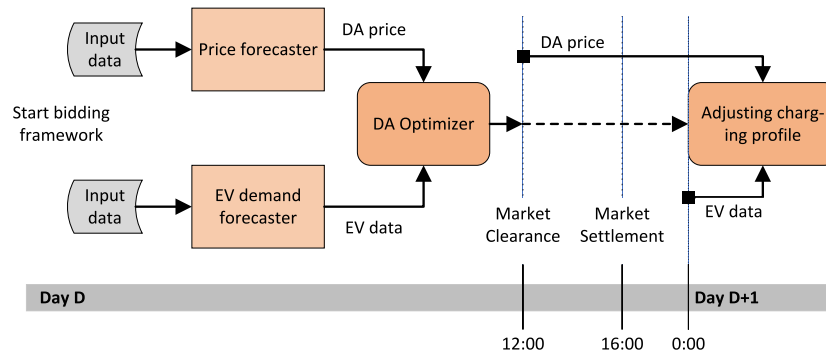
Input data

Price forecaster

DA price

DA price

Start bidding framework

DA Optimizer

Adjusting charging profile

Input data

EV demand forecaster

EV data

Market Clearance

Market Settlement

EV data

Day D

Day D+1

12:00

16:00

0:00